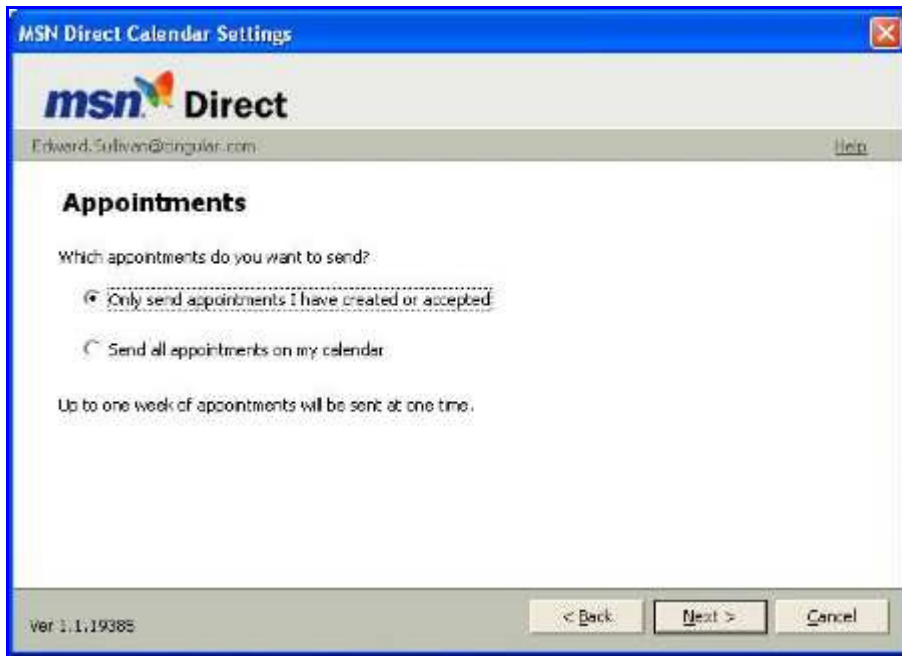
MSN Direct Calendar Settings

msn Direct

Edward.Sullivan@cingular.com

Help

Appointments

Which appointments do you want to send?

Only send appointments I have created or accepted

Send all appointments on my calendar

Up to one week of appointments will be sent at one time.

Ver 1.1.19385

< Back

Next >

Cancel